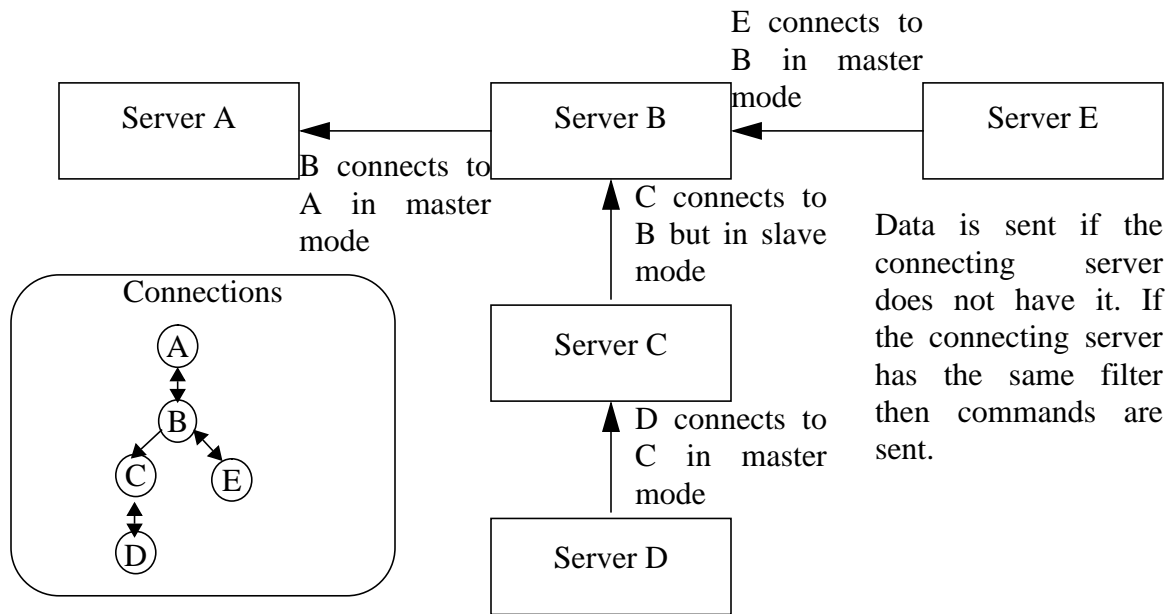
E connects to B in master mode

Server A

Server B

Server E

B connects to A in master mode

C connects to B but in slave mode

Data is sent if the connecting server does not have it. If the connecting server has the same filter then commands are sent.

Connections

A

B

C

E

D

Server C

D connects to C in master mode

Server D